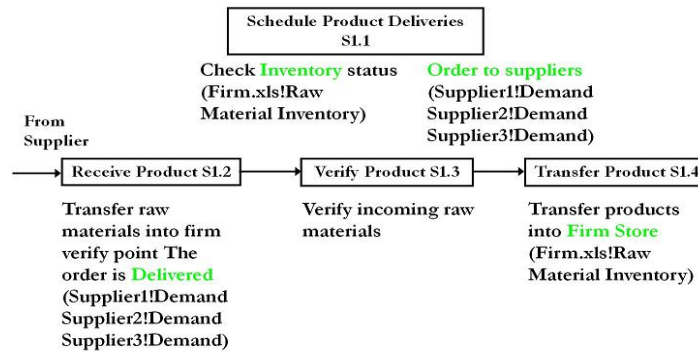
Schedule Product Deliveries
S1.1

Check Inventory status (Firm.xls!Raw Material Inventory)

Order to suppliers (Supplier1!Demand Supplier2!Demand Supplier3!Demand)

From Supplier

Receive Product S1.2

Verify Product S1.3

Transfer Product S1.4

Transfer raw materials into firm verify point The order is Delivered (Supplier1!Demand Supplier2!Demand Supplier3!Demand)

Verify incoming raw materials

Transfer products into Firm Store (Firm.xls!Raw Material Inventory)